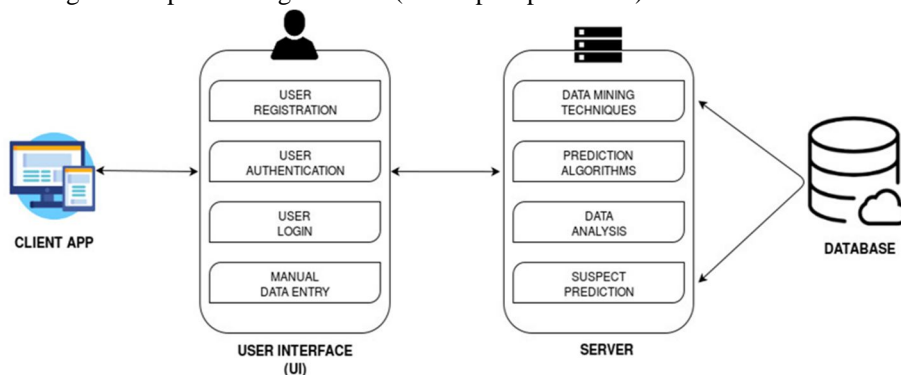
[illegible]

USER REGISTRATION

USER AUTHENTICATION

USER LOGIN

MANUAL DATA ENTRY

USER INTERFACE (UI)

DATA MINING TECHNIQUES

PREDICTION ALGORITHMS

DATA ANALYSIS

SUSPECT PREDICTION

SERVER

CLIENT APP

DATABASE